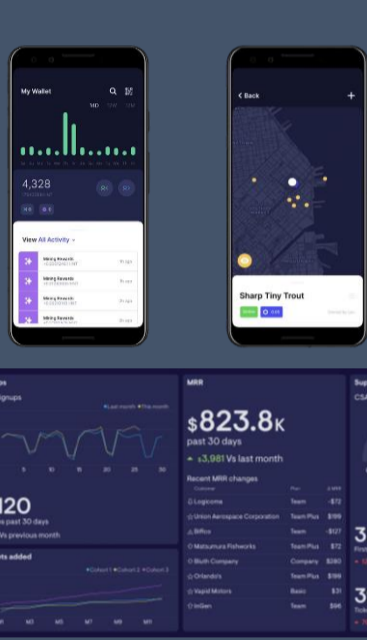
My Wallet

1D 1W 1M

4,328

View All Activity

Mining Rewards

Mining Rewards

Mining Rewards

Mining Rewards

Back

Sharp Tiny Trout

ps

ignups

Last month This month

5 10 15 20 25 30

120

past 30 days

Vs previous month

ts added

Cohort 1 Cohort 2 Cohort 3

M1 M3 M5 M7 M9 M11

MRR

$823.8K

past 30 days

+ $3,981 Vs last month

Recent MRR changes

Customer Plan $ MRR

Logicome Team -$72

Union Aerospace Corporation Team Plus $199

Biffco Team -$127

Matsumura Fishworks Team Plus $72

Bluth Company Company $280

Orlando's Team Plus $199

Vapid Motors Basic $31

InGen Team $96

Sup

CSA

3

3